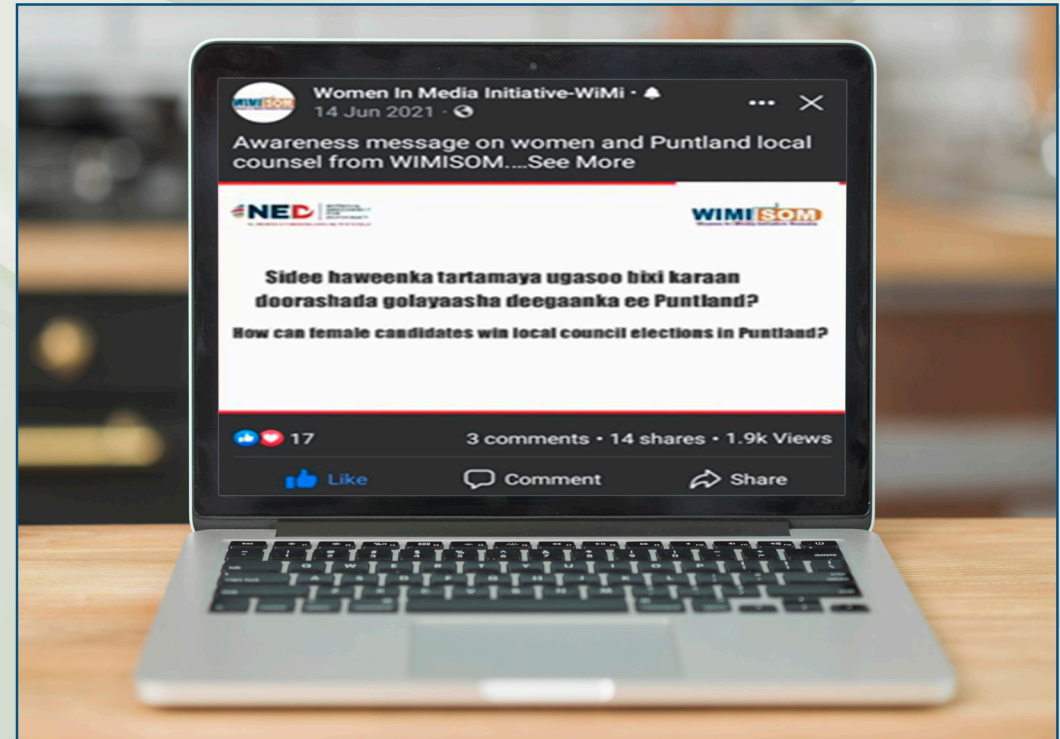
WIMISOM

Women In Media Initiative-WiMi ·
14 Jun 2021 ·

Awareness message on women and Puntland local counsel from WIMISOM....See More

NED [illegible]

WIMISOM
Women in Media Initiative Somalia

Sidee haweenka tartamaya ugasoo bixi karaan doorashada golayaasha deegaanka ee Puntland?

How can female candidates win local council elections in Puntland?

17

3 comments · 14 shares · 1.9k Views

Like

Comment

Share